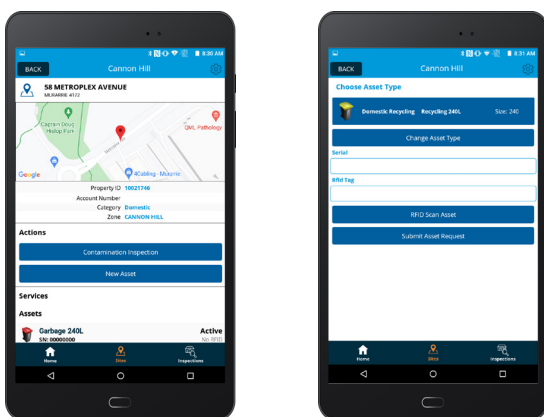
8:30 AM
BACK
Cannon Hill
58 METROPLEX AVENUE
MURARRIE 4172
Cannon Drive Hilltop Park
QML Pathology
Google
4Cabling - Murarrie
Property ID 10021746
Account Number
Category Domestic
Zone CANNON HILL
Actions
Contamination Inspection
New Asset
Services
Assets
Garbage 240L
SN: 00000000
Active
No RFID
Home
Sites
Inspections

8:31 AM
BACK
Cannon Hill
Choose Asset Type
Domestic Recycling Recycling 240L
Size: 240
Change Asset Type
Serial
Rfid Tag
RFID Scan Asset
Submit Asset Request
Home
Sites
Inspections